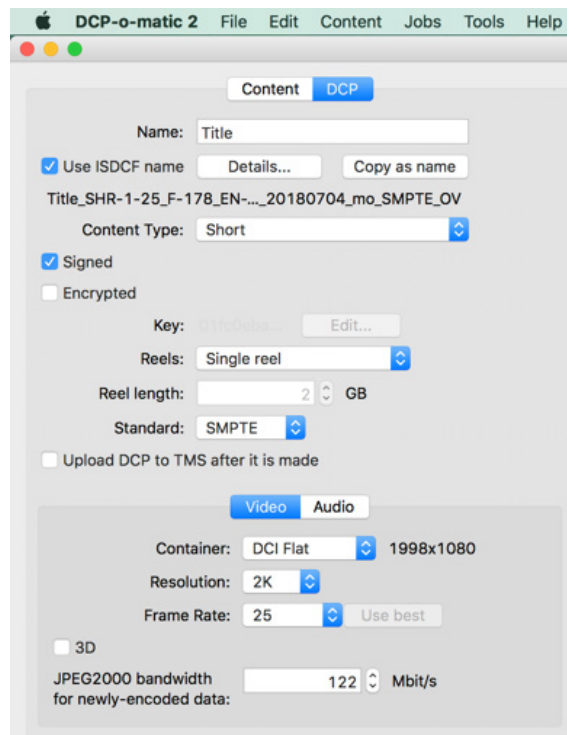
DCP-o-matic 2 File Edit Content Jobs Tools Help

Content DCP

Name: Title

Use ISDCF name Details... Copy as name

Title_SHR-1-25_F-178_EN-..._20180704_mo_SMPTE_OV

Content Type: Short

Signed

Encrypted

Key: 01fc0eba... Edit...

Reels: Single reel

Reel length: 2 GB

Standard: SMPTE

Upload DCP to TMS after it is made

Video Audio

Container: DCI Flat 1998x1080

Resolution: 2K

Frame Rate: 25 Use best

3D

JPEG2000 bandwidth for newly-encoded data: 122 Mbit/s